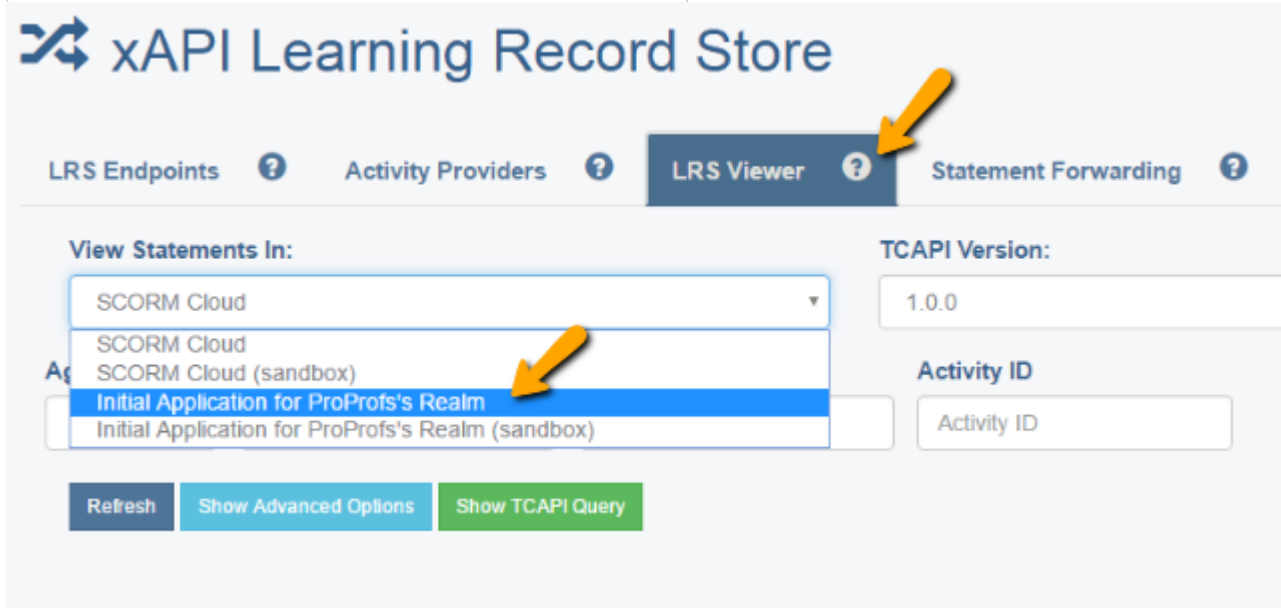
xAPI Learning Record Store

LRS Endpoints ?
Activity Providers ?
LRS Viewer ?
Statement Forwarding ?

View Statements In:
SCORM Cloud
SCORM Cloud
SCORM Cloud (sandbox)
Initial Application for ProProfs's Realm
Initial Application for ProProfs's Realm (sandbox)

TCAPI Version:
1.0.0

A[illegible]

Activity ID
Activity ID

Refresh
Show Advanced Options
Show TCAPI Query